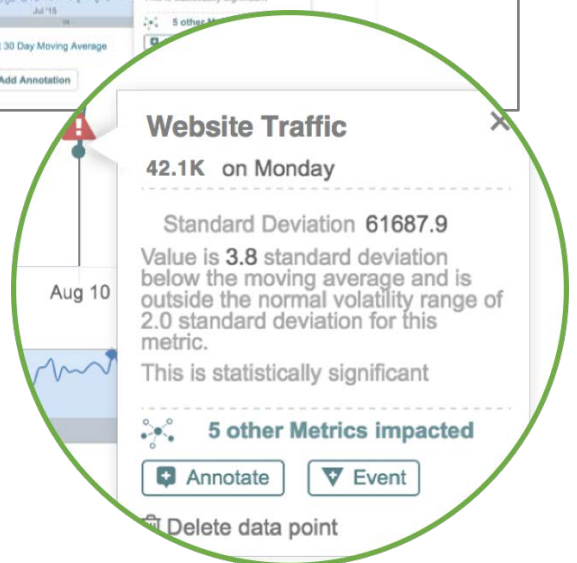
Jul '15

30 Day Moving Average

Add Annotation

5 other Metrics

Website Traffic

42.1K on Monday

Standard Deviation 61687.9

Value is 3.8 standard deviation below the moving average and is outside the normal volatility range of 2.0 standard deviation for this metric.

This is statistically significant

5 other Metrics impacted

Annotate

Event

Delete data point

Aug 10